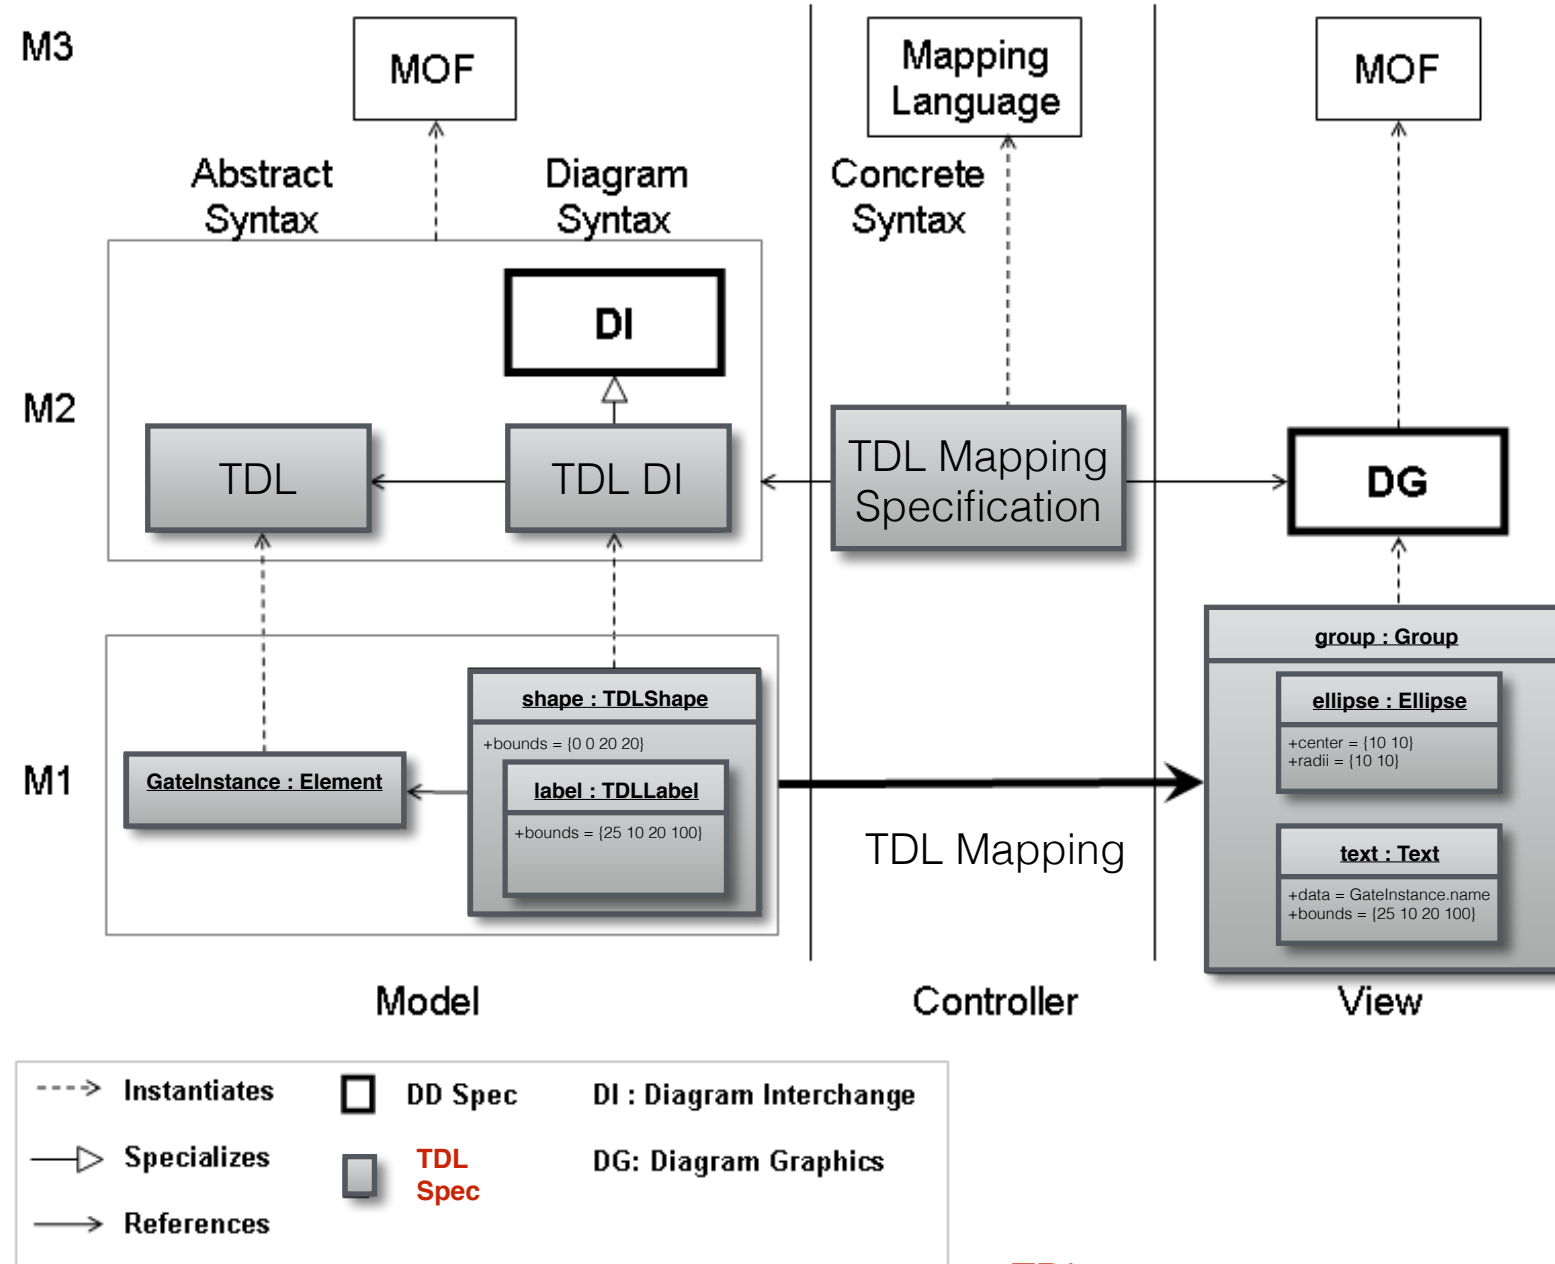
M3

MOF

Mapping Language

MOF

Abstract Syntax

Diagram Syntax

Concrete Syntax

M2

DI

TDL

TDL DI

TDL Mapping Specification

DG

M1

group : Group

ellipse : Ellipse

+center = {10 10}
+radii = {10 10}

shape : TDLShape

+bounds = {0 0 20 20}

GateInstance : Element

label : TDLLabel

+bounds = {25 10 20 100}

TDL Mapping

text : Text

+data = GateInstance.name
+bounds = {25 10 20 100}

Model

Controller

View

Instantiates

Specializes

References

DD Spec

TDL Spec

DI : Diagram Interchange

DG: Diagram Graphics